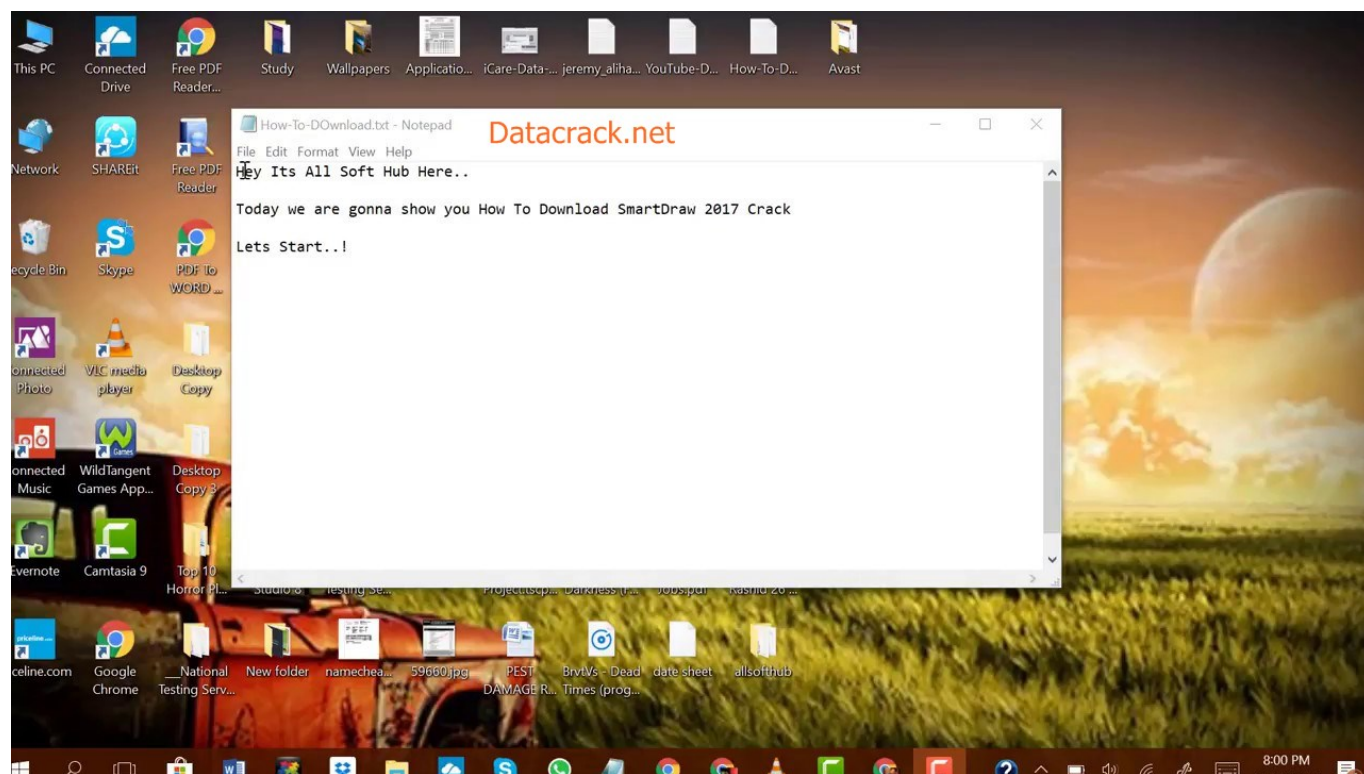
This PC
Connected Drive
Free PDF Reader...
Study
Wallpapers
Applicatio...
iCare-Data-...
jeremy_aliha...
YouTube-D...
How-To-D...
Avast

Network
SHAREit
Free PDF Reader
ecycle Bin
Skype
PDF To WORD ...
onnected Photo
VLC media player
Desktop Copy
onnected Music
WildTangent Games App...
Desktop Copy 3
Evernote
Camtasia 9
Top 10 Horror Pl...

How-To-DOwnload.txt - Notepad
Datacrack.net
File Edit Format View Help
Hey Its All Soft Hub Here..

Today we are gonna show you How To Download SmartDraw 2017 Crack

Lets Start..!

Studio 8
Testing Se...
ProjectScp...
Darkness (F...
Jobs.pdf
Rashid 20 ...

celine.com
Google Chrome
__National Testing Serv...
New folder
namechea...
59660.jpg
PEST DAMAGE R...
BrvtVs - Dead Times (prog...
date sheet
allsofthub

8:00 PM